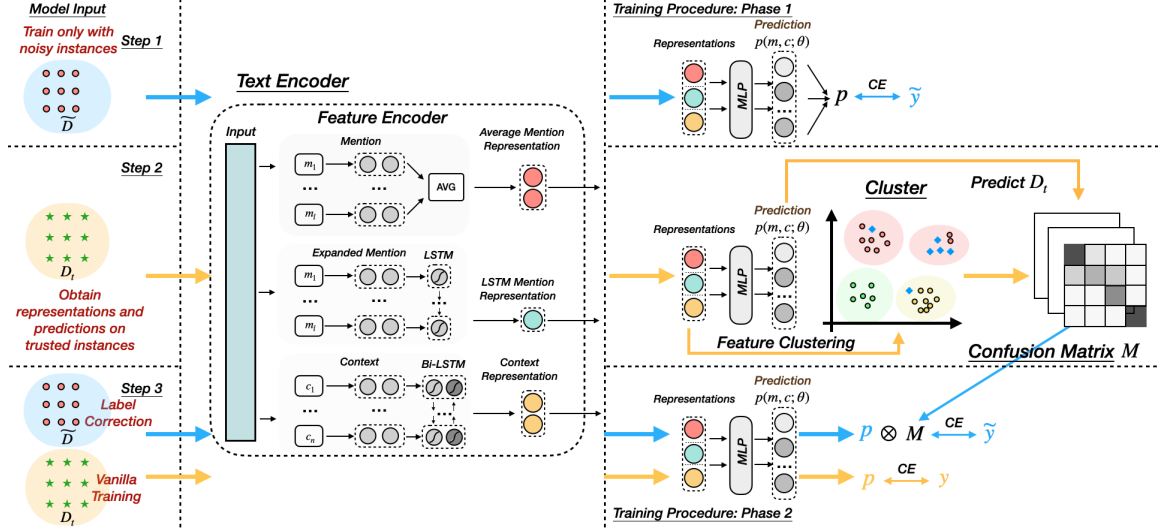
Model Input

Train only with noisy instances

Step 1

$\widetilde{D}$

Step 2

$D_t$

Obtain representations and predictions on trusted instances

Step 3

Label Correction

$\widetilde{D}$

Vanilla Training

$D_t$

Text Encoder

Feature Encoder

Input

Mention

$m_1$

...

...

$m_l$

AVG

Average Mention Representation

Expanded Mention

LSTM

$m_1$

...

...

$m_l$

LSTM Mention Representation

Context

Bi-LSTM

$c_1$

...

...

$c_n$

Context Representation

Training Procedure: Phase 1

Representations

Prediction $p(m, c; \theta)$

MLP

$p$

CE

$\widetilde{y}$

Predict $D_t$

Cluster

Representations

Prediction $p(m, c; \theta)$

MLP

Feature Clustering

Confusion Matrix $M$

Representations

Prediction $p(m, c; \theta)$

MLP

$p \otimes M$

CE

$\widetilde{y}$

$p$

CE

$y$

Training Procedure: Phase 2